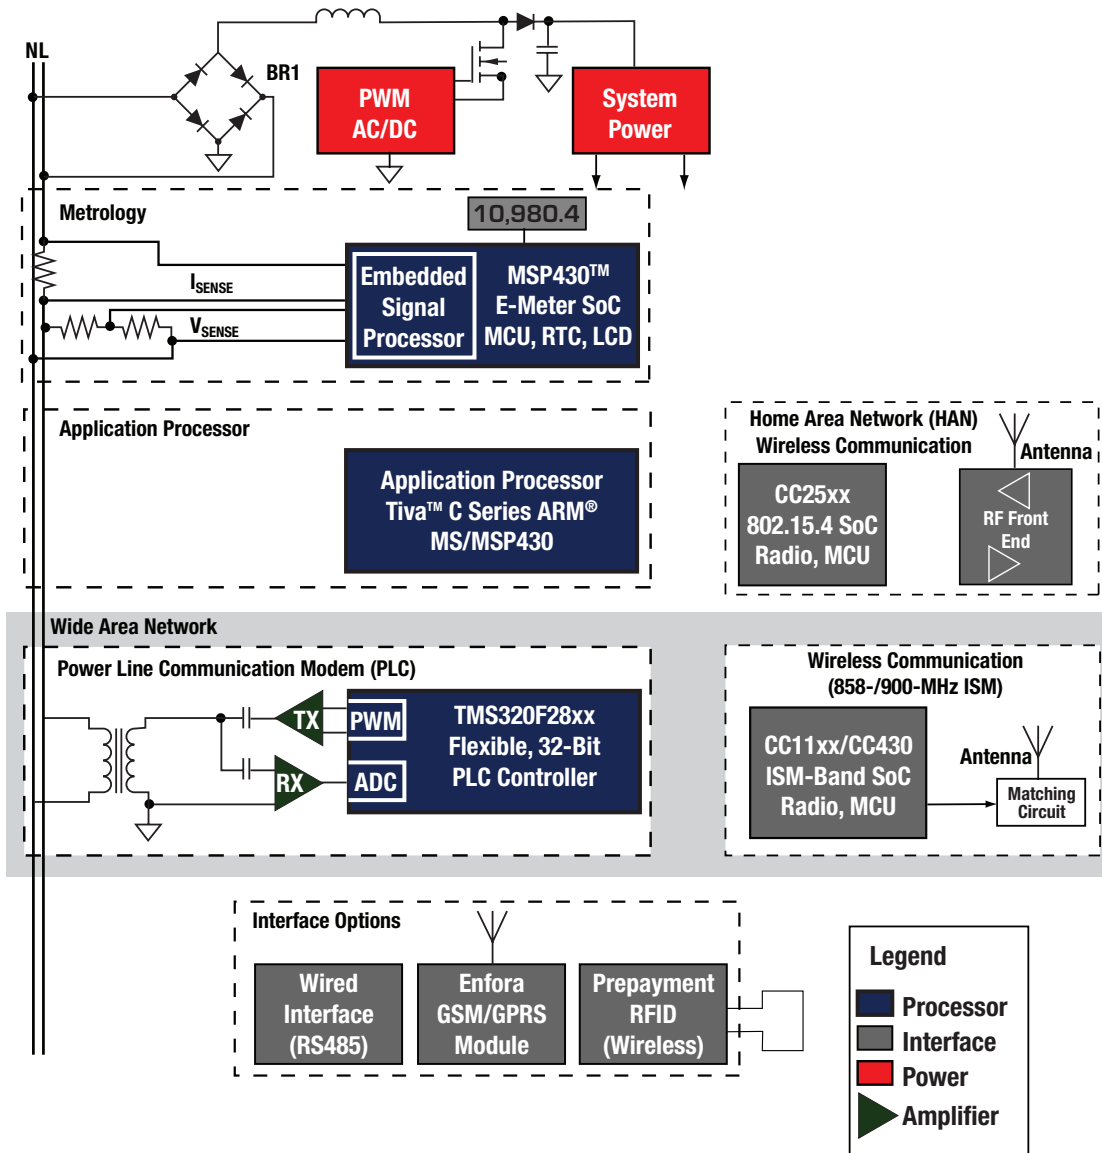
NL

BR1

PWM AC/DC

System Power

Metrology

10,980.4

$I_{SENSE}$

$V_{SENSE}$

Embedded Signal Processor

MSP430™ E-Meter SoC MCU, RTC, LCD

Application Processor

Application Processor Tiva™ C Series ARM® MS/MSP430

Home Area Network (HAN) Wireless Communication

Antenna

CC25xx 802.15.4 SoC Radio, MCU

RF Front End

Wide Area Network

Power Line Communication Modem (PLC)

TX

RX

PWM

ADC

TMS320F28xx Flexible, 32-Bit PLC Controller

Wireless Communication (858-/900-MHz ISM)

CC11xx/CC430 ISM-Band SoC Radio, MCU

Antenna

Matching Circuit

Interface Options

Wired Interface (RS485)

Enfora GSM/GPRS Module

Prepayment RFID (Wireless)

Legend

Processor

Interface

Power

Amplifier